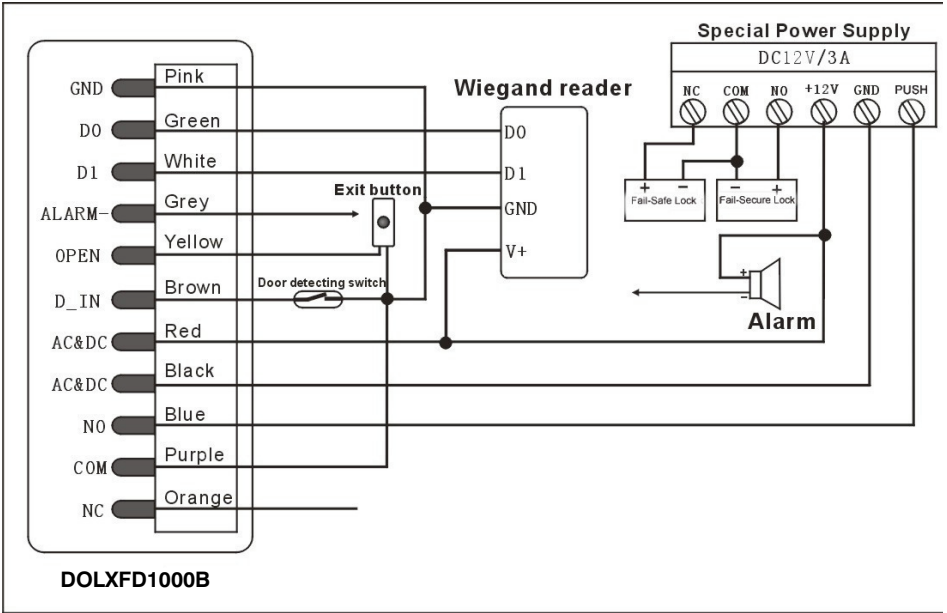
GND
D0
D1
ALARM-
OPEN
D_IN
AC&DC
AC&DC
NO
COM
NC

Pink
Green
White
Grey
Yellow
Brown
Red
Black
Blue
Purple
Orange

Exit button
Door detecting switch

Wiegand reader
D0
D1
GND
V+

Special Power Supply
DC12V/3A
NC
COM
NO
+12V
GND
PUSH

+ −
Fail-Safe Lock
− +
Fail-Secure Lock

+
−
Alarm

DOLXFD1000B